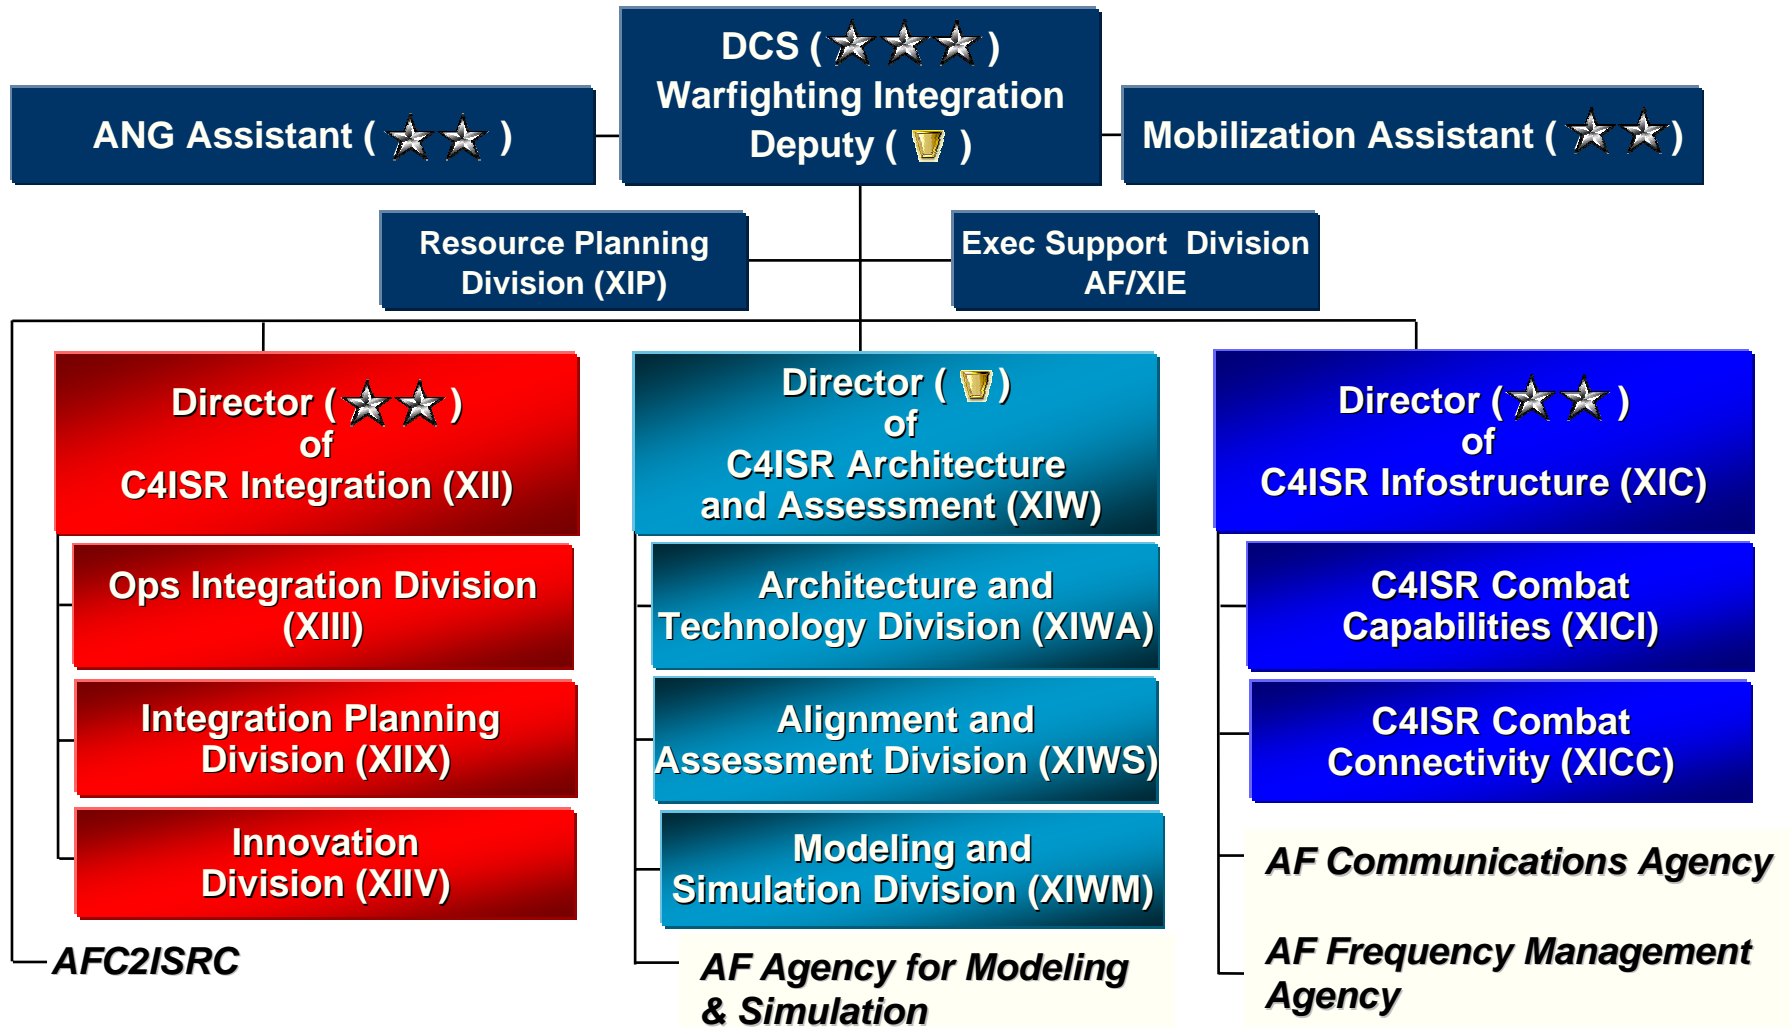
DCS ( )
Warfighting Integration
Deputy ( )

ANG Assistant ( )

Mobilization Assistant ( )

Resource Planning Division (XIP)

Exec Support Division AF/XIE

Director ( )
of
C4ISR Integration (XII)

Ops Integration Division (XIII)

Integration Planning Division (XIIX)

Innovation Division (XIIV)

AFC2ISRC

Director ( )
of
C4ISR Architecture and Assessment (XIW)

Architecture and Technology Division (XIWA)

Alignment and Assessment Division (XIWS)

Modeling and Simulation Division (XIWM)

AF Agency for Modeling & Simulation

Director ( )
of
C4ISR Infostructure (XIC)

C4ISR Combat Capabilities (XICI)

C4ISR Combat Connectivity (XICC)

AF Communications Agency

AF Frequency Management Agency